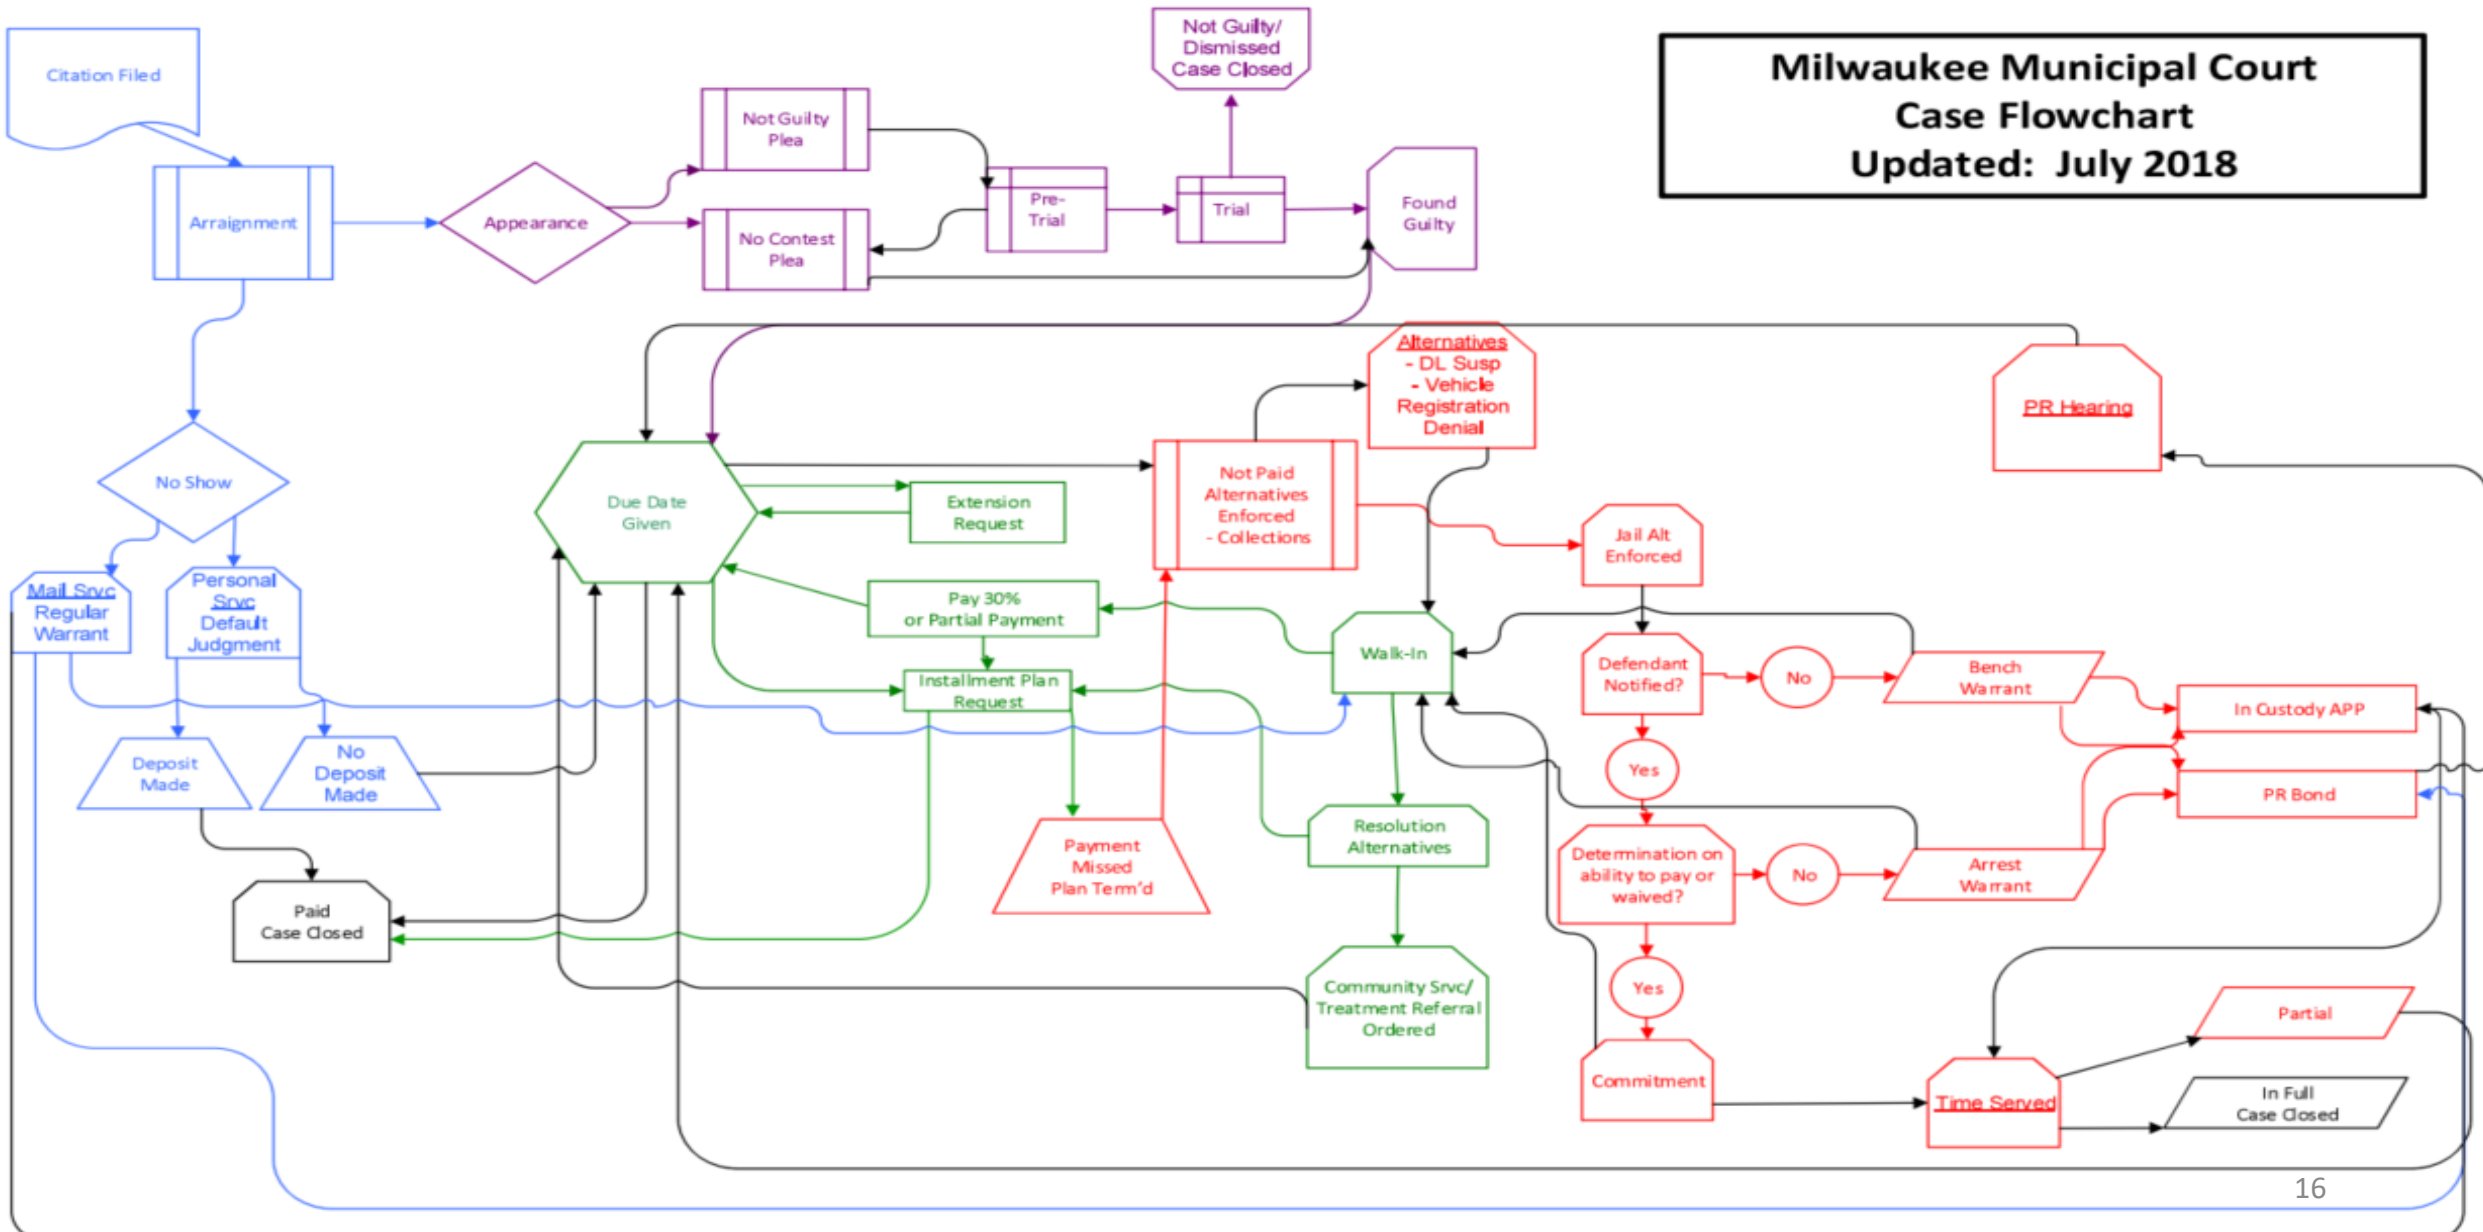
Milwaukee Municipal Court
Case Flowchart
Updated: July 2018

Citation Filed

Arraignment

Appearance

Not Guilty Plea

No Contest Plea

Pre-Trial

Trial

Not Guilty/ Dismissed Case Closed

Found Guilty

No Show

Mail Srvc Regular Warrant

Personal Srvc Default Judgment

Deposit Made

No Deposit Made

Paid Case Closed

Due Date Given

Extension Request

Pay 30% or Partial Payment

Installment Plan Request

Payment Missed Plan Term'd

Not Paid Alternatives Enforced - Collections

Alternatives
- DL Susp
- Vehicle Registration Denial

PR Hearing

Jail Alt Enforced

Walk-In

Resolution Alternatives

Community Srvc/ Treatment Referral Ordered

Defendant Notified?

No

Yes

Bench Warrant

In Custody APP

PR Bond

Determination on ability to pay or waived?

No

Yes

Arrest Warrant

Commitment

Time Served

Partial

In Full Case Closed

16